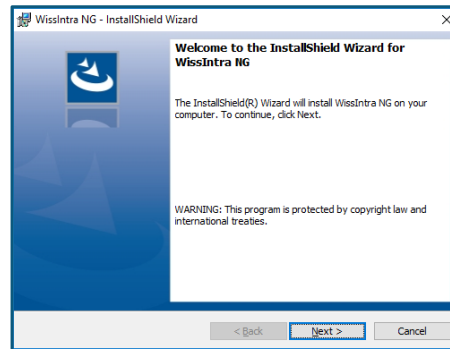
WissIntra NG - InstallShield Wizard

×

Welcome to the InstallShield Wizard for WissIntra NG

The InstallShield(R) Wizard will install WissIntra NG on your computer. To continue, click Next.

WARNING: This program is protected by copyright law and international treaties.

< Back

Next >

Cancel